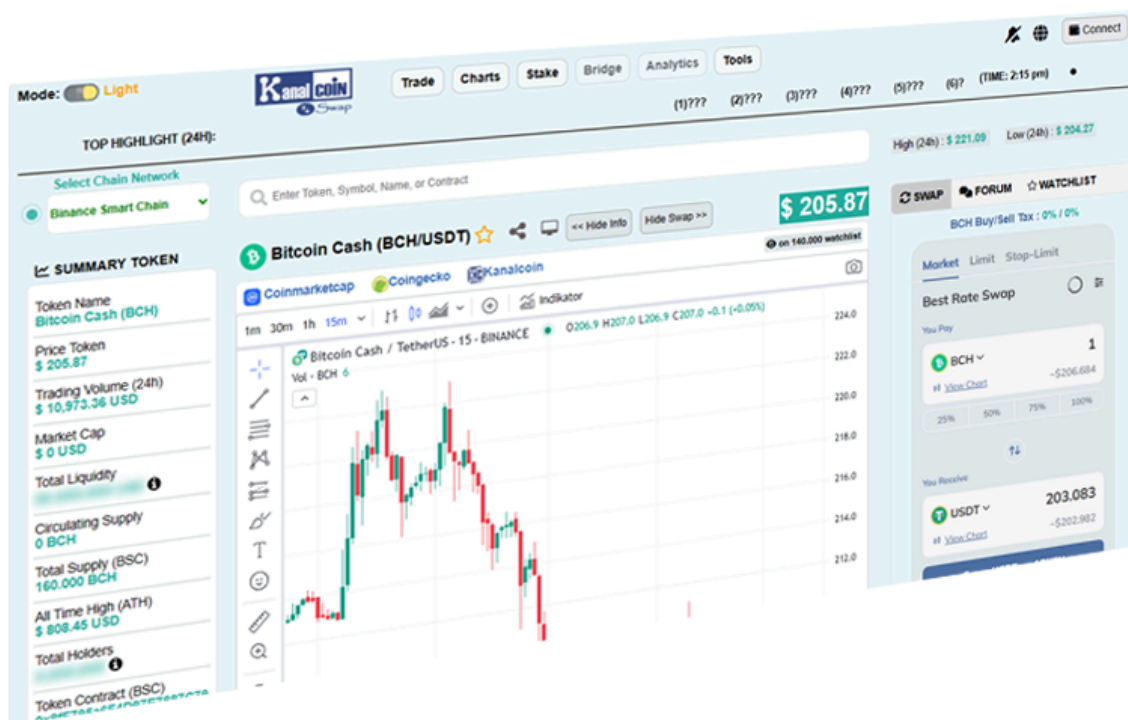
Connect

Mode: Light

Kanalcoin Swap

Trade Charts Stake Bridge Analytics Tools

(1)??? (2)??? (3)??? (4)??? (5)??? (6)? (TIME: 2:15 pm)

TOP HIGHLIGHT (24H):

High (24h) : $ 221.09 Low (24h) : $ 204.27

Select Chain Network

Binance Smart Chain

Enter Token, Symbol, Name, or Contract

$ 205.87

SWAP FORUM WATCHLIST

BCH Buy/Sell Tax : 0% / 0%

Bitcoin Cash (BCH/USDT)

<< Hide Info Hide Swap >>

on 140.000 watchlist

SUMMARY TOKEN

Token Name
Bitcoin Cash (BCH)

Price Token
$ 205.87

Trading Volume (24h)
$ 10,973.36 USD

Market Cap
$ 0 USD

Total Liquidity
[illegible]

Circulating Supply
0 BCH

Total Supply (BSC)
160.000 BCH

All Time High (ATH)
$ 808.45 USD

Total Holders
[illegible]

Token Contract (BSC)
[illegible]

Coinmarketcap Coingecko Kanalcoin

1m 30m 1h 15m Indikator

Bitcoin Cash / TetherUS - 15 - BINANCE O206.9 H207.0 L206.9 C207.0 −0.1 (−0.05%)

Vol - BCH 6

224.0
222.0
220.0
218.0
216.0
214.0
212.0

Market Limit Stop-Limit

Best Rate Swap

You Pay

BCH 1

View Chart ~$206.684

25% 50% 75% 100%

You Receive

USDT 203.083

View Chart ~$202.982